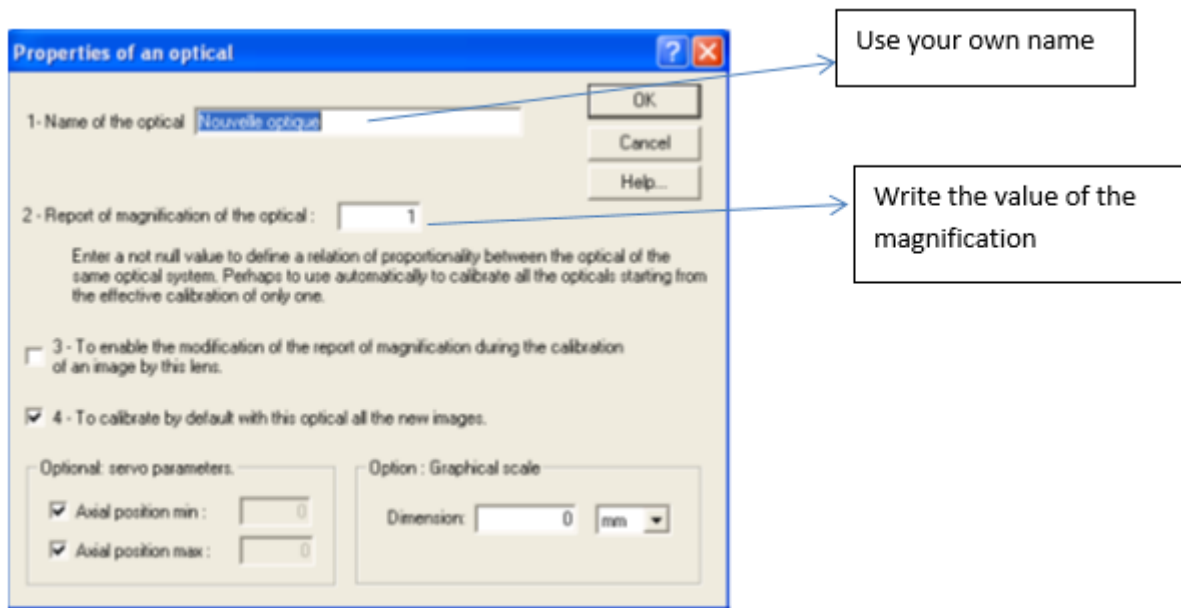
Properties of an optical

?

1- Name of the optical Nouvelle optique

OK

Cancel

Help...

2 - Report of magnification of the optical : 1

Enter a not null value to define a relation of proportionality between the optical of the same optical system. Perhaps to use automatically to calibrate all the opticals starting from the effective calibration of only one.

3 - To enable the modification of the report of magnification during the calibration of an image by this lens.

4 - To calibrate by default with this optical all the new images.

Optional: servo parameters.

Axial position min : 0

Axial position max : 0

Option : Graphical scale

Dimension: 0 mm

Use your own name

Write the value of the magnification